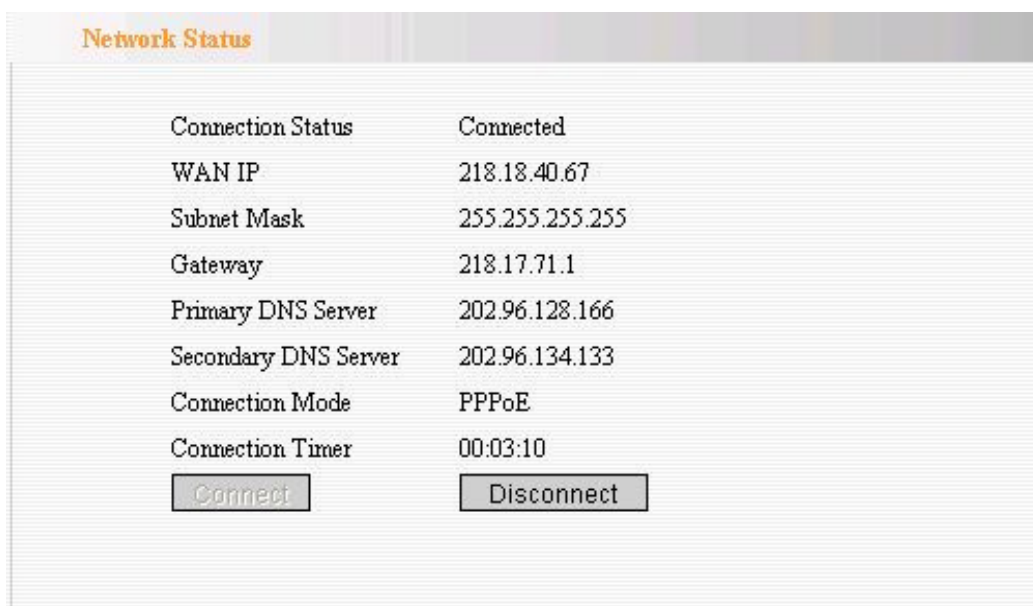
Network Status

| | |
|---|---|
| Connection Status | Connected |
| WAN IP | 218.18.40.67 |
| Subnet Mask | 255.255.255.255 |
| Gateway | 218.17.71.1 |
| Primary DNS Server | 202.96.128.166 |
| Secondary DNS Server | 202.96.134.133 |
| Connection Mode | PPPoE |
| Connection Timer | 00:03:10 |

Connect Disconnect